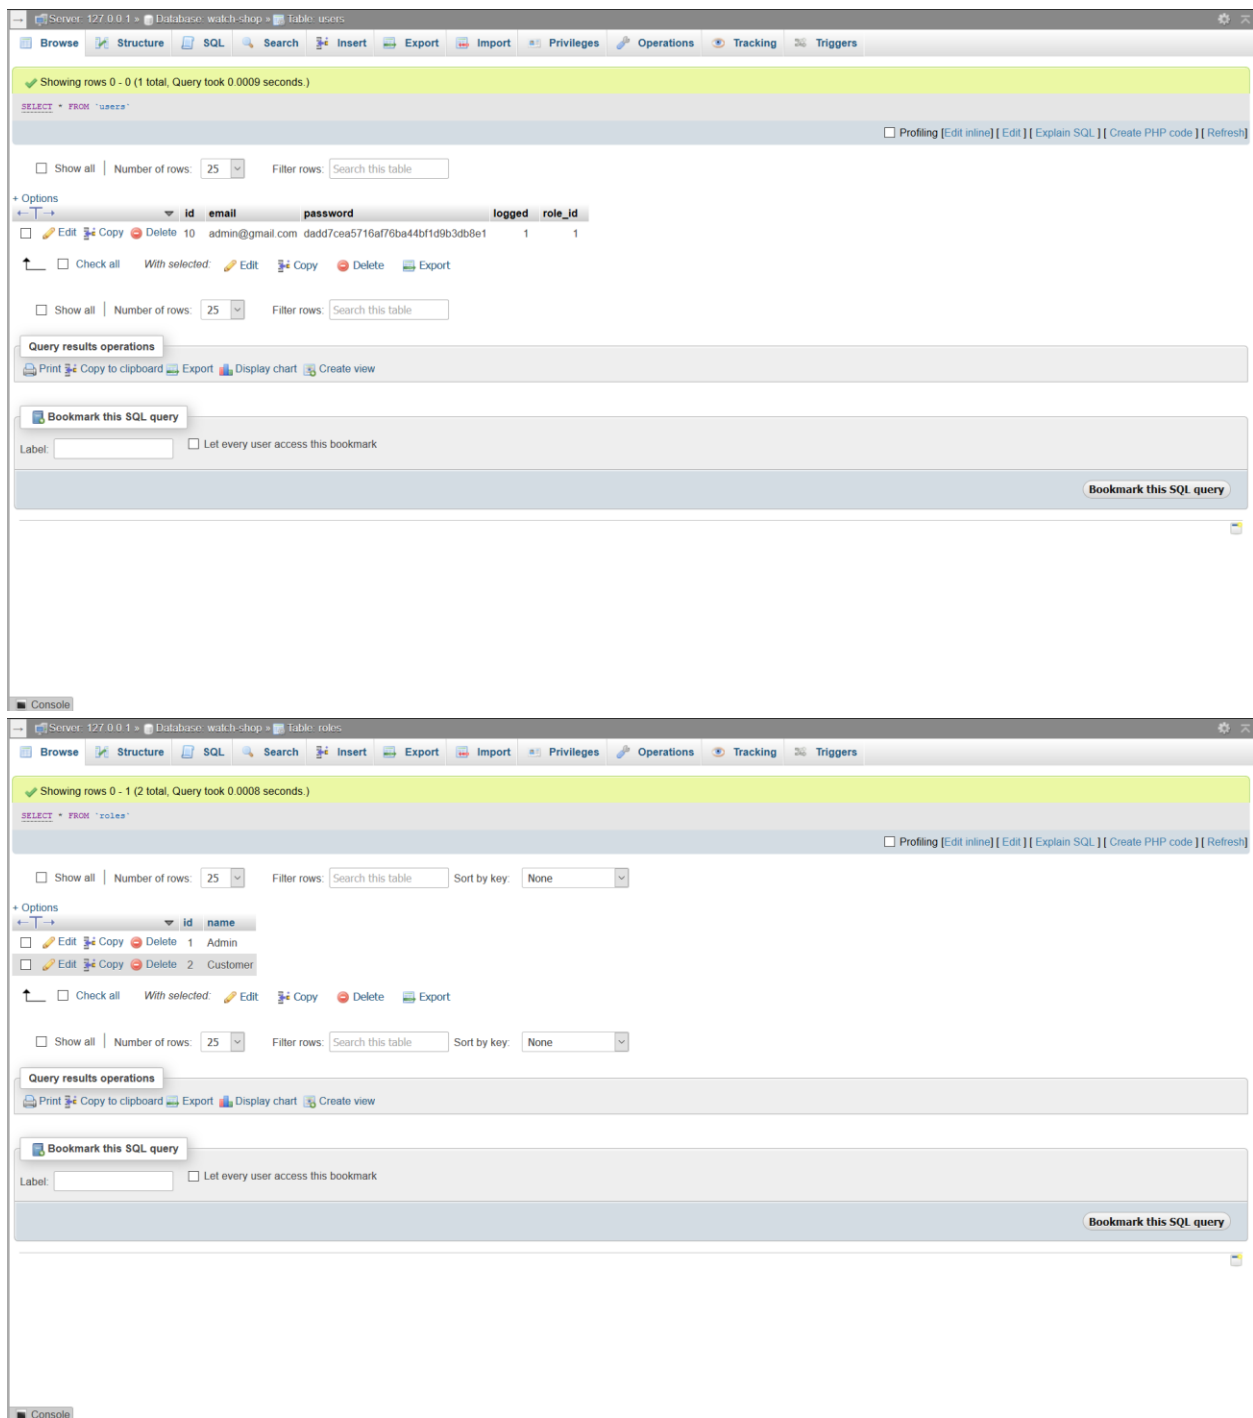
Server: 127.0.0.1 » Database: watch-shop » Table: users

Browse Structure SQL Search Insert Export Import Privileges Operations Tracking Triggers

Showing rows 0 - 0 (1 total, Query took 0.0009 seconds.)

SELECT * FROM `users`

Profiling [Edit inline] [ Edit ] [ Explain SQL ] [ Create PHP code ] [ Refresh]

Show all | Number of rows: 25 Filter rows: Search this table

+ Options

| | id | email | password | logged | role_id |
|---|---|---|---|---|---|
| Edit Copy Delete | 10 | admin@gmail.com | dadd7cea5716af76ba44bf1d9b3db8e1 | 1 | 1 |

Check all With selected: Edit Copy Delete Export

Show all | Number of rows: 25 Filter rows: Search this table

Query results operations

Print Copy to clipboard Export Display chart Create view

Bookmark this SQL query

Label: Let every user access this bookmark

Bookmark this SQL query

Console

Server: 127.0.0.1 » Database: watch-shop » Table: roles

Browse Structure SQL Search Insert Export Import Privileges Operations Tracking Triggers

Showing rows 0 - 1 (2 total, Query took 0.0008 seconds.)

SELECT * FROM `roles`

Profiling [Edit inline] [ Edit ] [ Explain SQL ] [ Create PHP code ] [ Refresh]

Show all | Number of rows: 25 Filter rows: Search this table Sort by key: None

+ Options

| | id | name |
|---|---|---|
| Edit Copy Delete | 1 | Admin |
| Edit Copy Delete | 2 | Customer |

Check all With selected: Edit Copy Delete Export

Show all | Number of rows: 25 Filter rows: Search this table Sort by key: None

Query results operations

Print Copy to clipboard Export Display chart Create view

Bookmark this SQL query

Label: Let every user access this bookmark

Bookmark this SQL query

Console